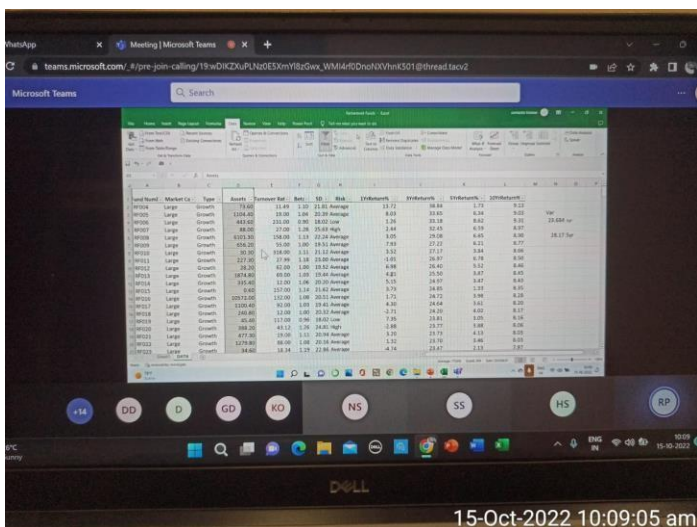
WhatsApp
Meeting | Microsoft Teams
teams.microsoft.com/_#/pre-join-calling/19:wDIKZXuPLNz0E5XmYl8zGwx_WMI4rf0DnoNXVhnK501@thread.tacv2
Microsoft Teams
Search

| und Num | Market Ca | Type | Assets | Turnover Rat | Beta | SD | Risk | 1YrReturn% | 3YrReturn% | 5YrReturn% | 10YrReturn% |
|---|---|---|---|---|---|---|---|---|---|---|---|
| RF004 | Large | Growth | 73.60 | 31.49 | 1.10 | 21.81 | Average | 13.72 | 38.84 | 5.73 | 9.12 |
| RF005 | Large | Growth | 1104.40 | 19.00 | 1.04 | 20.39 | Average | 8.03 | 33.65 | 6.34 | 9.02 |
| RF006 | Large | Growth | 443.60 | 231.00 | 0.90 | 18.02 | Low | 1.26 | 30.18 | 8.62 | 9.31 |
| RF007 | Large | Growth | 88.00 | 37.00 | 1.28 | 25.03 | High | 2.44 | 32.45 | 6.59 | 8.07 |
| RF008 | Large | Growth | 6101.30 | 158.00 | 1.13 | 22.24 | Average | 3.05 | 29.08 | 6.65 | 8.30 |
| RF009 | Large | Growth | 556.20 | 55.00 | 1.00 | 19.51 | Average | 7.93 | 27.22 | 6.21 | 8.77 |
| RF010 | Large | Growth | 30.30 | 318.00 | 1.11 | 21.12 | Average | 3.52 | 27.17 | 5.84 | 9.08 |
| RF011 | Large | Growth | 127.30 | 27.99 | 1.18 | 23.00 | Average | -1.01 | 26.97 | 6.78 | 8.50 |
| RF012 | Large | Growth | 28.20 | 82.00 | 1.00 | 19.92 | Average | 6.98 | 26.41 | 5.52 | 8.46 |
| RF013 | Large | Growth | 1874.80 | 69.00 | 1.09 | 19.44 | Average | 4.81 | 25.50 | 5.87 | 8.45 |
| RF014 | Large | Growth | 335.40 | 32.00 | 1.06 | 20.20 | Average | 5.15 | 24.97 | 5.47 | 8.43 |
| RF015 | Large | Growth | 9.60 | 157.00 | 1.14 | 21.62 | Average | 3.74 | 24.85 | 2.33 | 8.35 |
| RF016 | Large | Growth | 10573.00 | 132.00 | 1.08 | 20.51 | Average | 1.71 | 24.72 | 3.98 | 8.28 |
| RF017 | Large | Growth | 2100.40 | 92.00 | 1.03 | 19.41 | Average | 6.30 | 24.64 | 5.61 | 8.20 |
| RF018 | Large | Growth | 140.80 | 12.00 | 1.00 | 20.32 | Average | -2.71 | 24.20 | 4.02 | 8.17 |
| RF019 | Large | Growth | 45.40 | 117.00 | 0.96 | 18.02 | Low | 7.35 | 23.81 | 5.05 | 8.16 |
| RF020 | Large | Growth | 398.20 | 43.12 | 1.26 | 24.81 | High | -1.88 | 23.77 | 5.88 | 8.06 |
| RF021 | Large | Growth | 477.90 | 19.00 | 1.11 | 20.94 | Average | 3.20 | 23.73 | 4.53 | 8.03 |
| RF022 | Large | Growth | 1279.80 | 66.00 | 1.08 | 20.16 | Average | 1.32 | 23.70 | 3.46 | 8.03 |
| RF023 | Large | Growth | 34.60 | 18.34 | 1.19 | 22.86 | Average | -4.74 | 23.47 | 2.13 | 7.87 |

Var
23.684 var
28.17 Sar

+14 DD D GD KO NS SS HS RP
6°C
Sunny
ENG IN 10:09 15-10-2022
DELL
15-Oct-2022 10:09:05 am